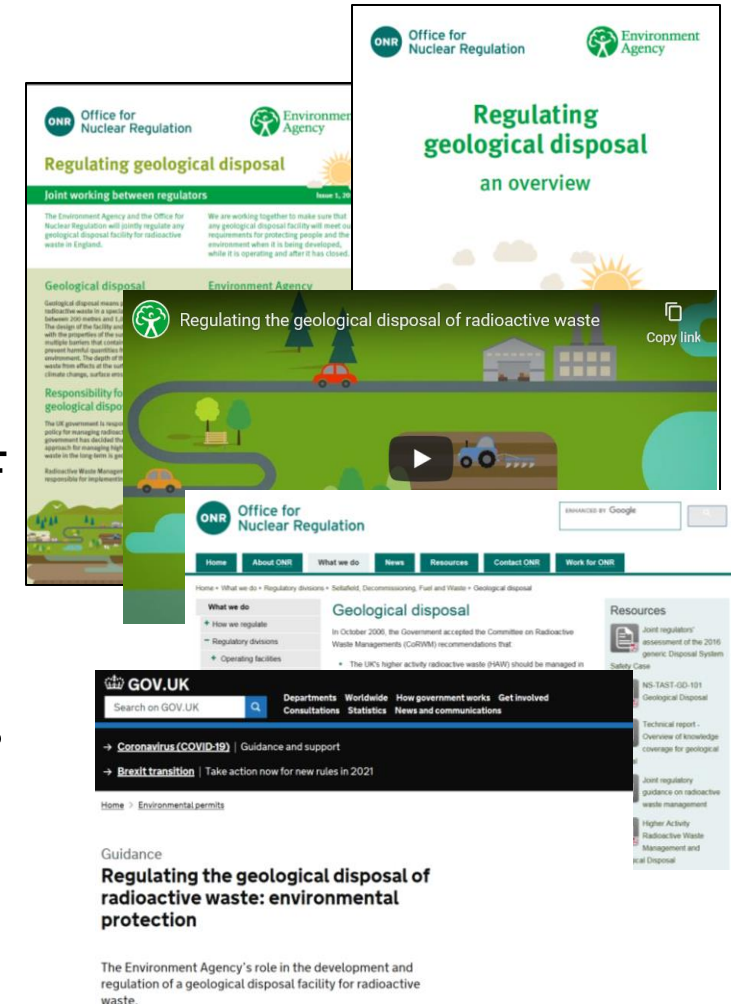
ONR Office for Nuclear Regulation

Environment Agency

Regulating geological disposal

an overview

ONR Office for Nuclear Regulation

Environment Agency

Regulating geological disposal

Joint working between regulators

Issue 1, 20

The Environment Agency and the Office for Nuclear Regulation will jointly regulate any geological disposal facility for radioactive waste in England.

We are working together to make sure that any geological disposal facility will meet our requirements for protecting people and the environment when it is being developed, while it is operating and after it has closed.

Geological disposal

Environment Agency

Responsibility for geological dispo

Regulating the geological disposal of radioactive waste

Copy link

ONR Office for Nuclear Regulation

ENHANCED BY Google

Home | About ONR | What we do | News | Resources | Contact ONR | Work for ONR

Home › What we do › Regulatory divisions › Sellafield, Decommissioning, Fuel and Waste › Geological disposal

What we do

+ How we regulate

− Regulatory divisions

+ Operating facilities

Geological disposal

In October 2006, the Government accepted the Committee on Radioactive Waste Managements (CoRWM) recommendations that:

• The UK's higher activity radioactive waste (HAW) should be managed in

Resources

Joint regulators' assessment of the 2016 generic Disposal System Safety Case

NS-TAST-GD-101 Geological Disposal

Technical report - Overview of knowledge coverage for geological

Joint regulatory guidance on radioactive waste management

Higher Activity Radioactive Waste Management and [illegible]ical Disposal

GOV.UK

Search on GOV.UK

Departments Worldwide How government works Get involved Consultations Statistics News and communications

→ Coronavirus (COVID-19) | Guidance and support

→ Brexit transition | Take action now for new rules in 2021

Home › Environmental permits

Guidance

Regulating the geological disposal of radioactive waste: environmental protection

The Environment Agency's role in the development and regulation of a geological disposal facility for radioactive waste.